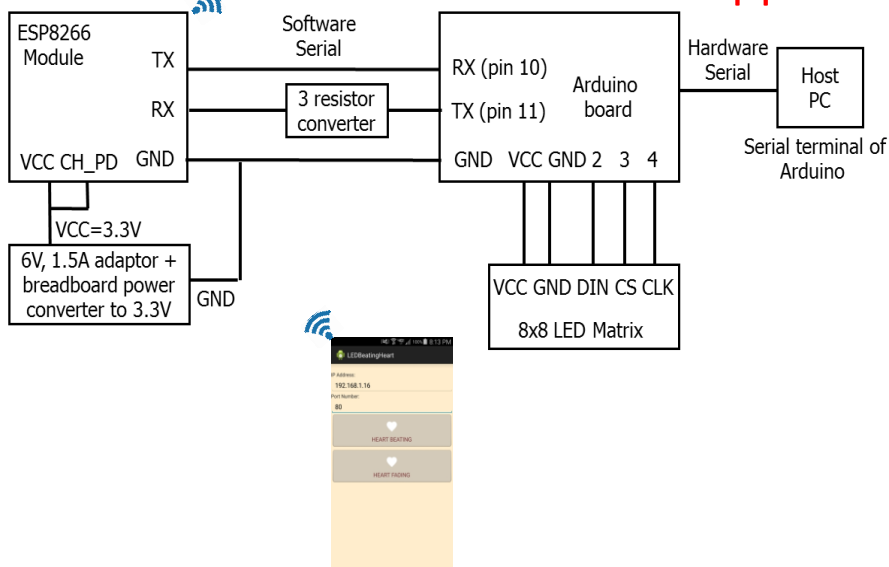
ESP8266 Module

TX

RX

VCC CH_PD

GND

Software Serial

3 resistor converter

RX (pin 10)

TX (pin 11)

Arduino board

GND VCC GND 2 3 4

Hardware Serial

Host PC

Serial terminal of Arduino

VCC=3.3V

6V, 1.5A adaptor + breadboard power converter to 3.3V

GND

VCC GND DIN CS CLK

8x8 LED Matrix

8:13 PM

LEDBeatingHeart

IP Address:

192.168.1.16

Port Number:

80

HEART BEATING

HEART FADING